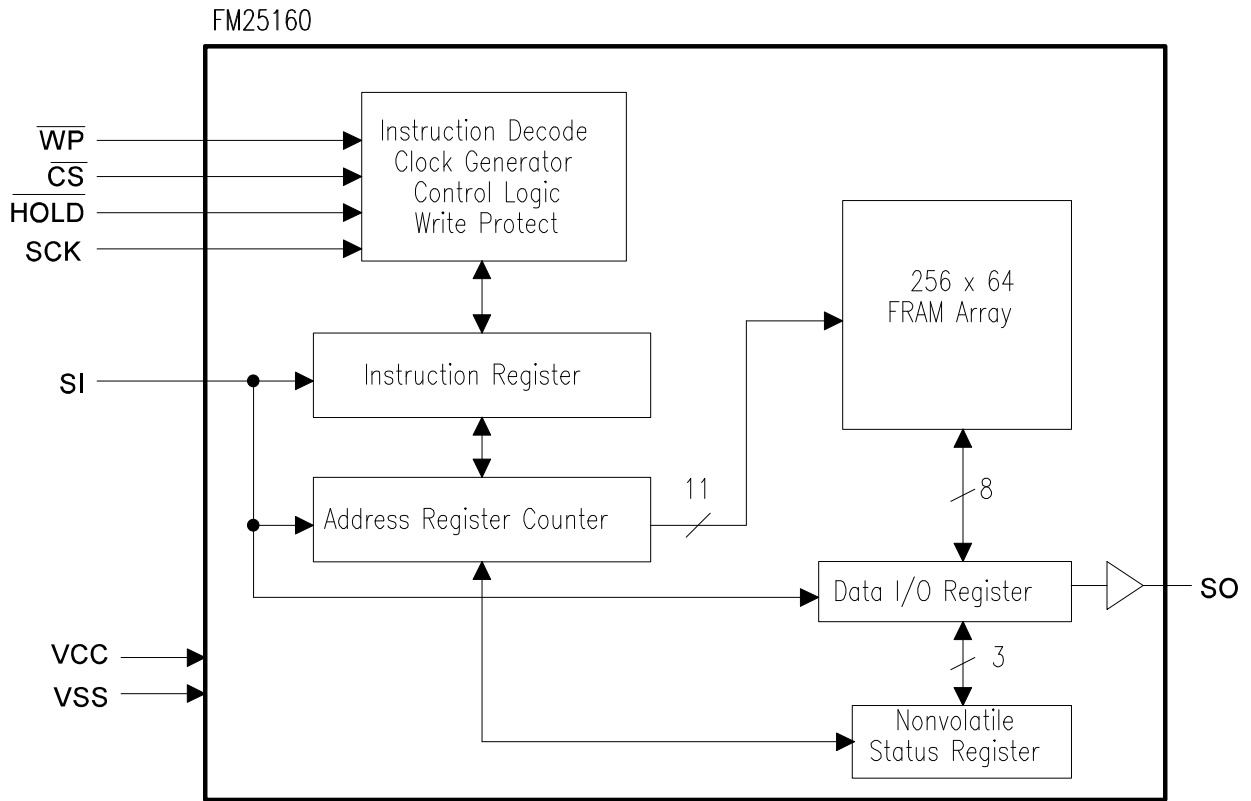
FM25160

$\overline{WP}$
$\overline{CS}$
$\overline{HOLD}$
SCK

Instruction Decode
Clock Generator
Control Logic
Write Protect

256 x 64
FRAM Array

SI

Instruction Register

Address Register Counter

11

8

Data I/O Register

SO

3

VCC
VSS

Nonvolatile
Status Register